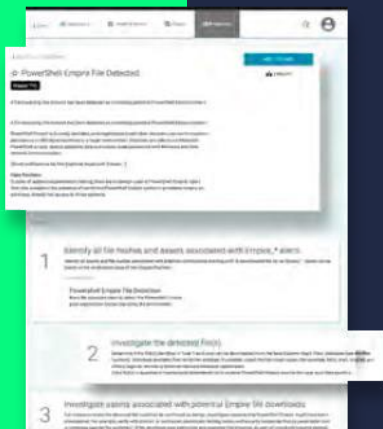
PowerShell Empire File Detected

1
Identify all file hashes and assets associated with Empire * alerts

Powershell Empire File Detection

2
Investigate the detected file(s)

3
Investigate assets associated with potential Empire file downloads